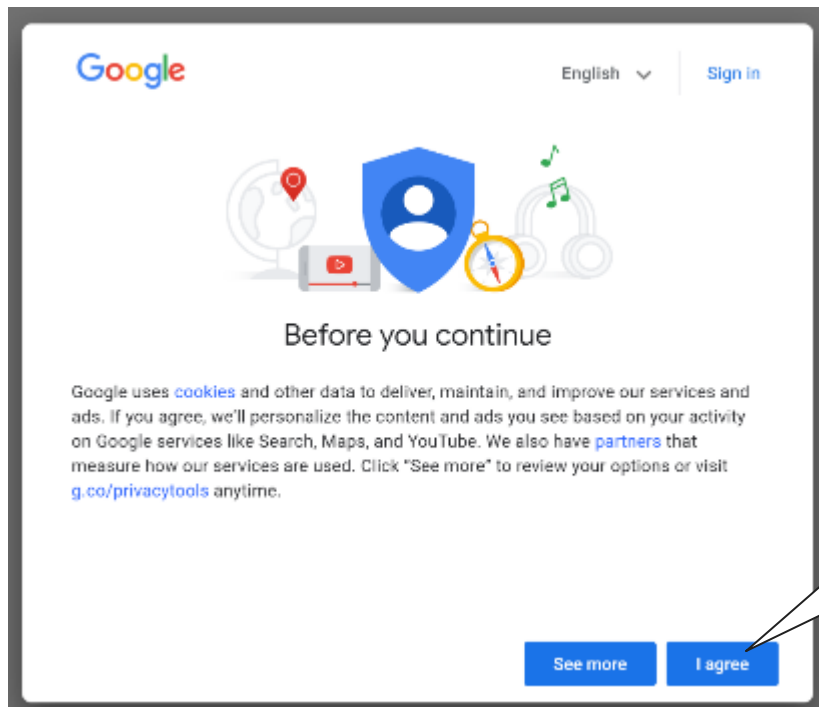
Google

English

Sign in

Before you continue

Google uses cookies and other data to deliver, maintain, and improve our services and ads. If you agree, we'll personalize the content and ads you see based on your activity on Google services like Search, Maps, and YouTube. We also have partners that measure how our services are used. Click "See more" to review your options or visit g.co/privacytools anytime.

See more

I agree